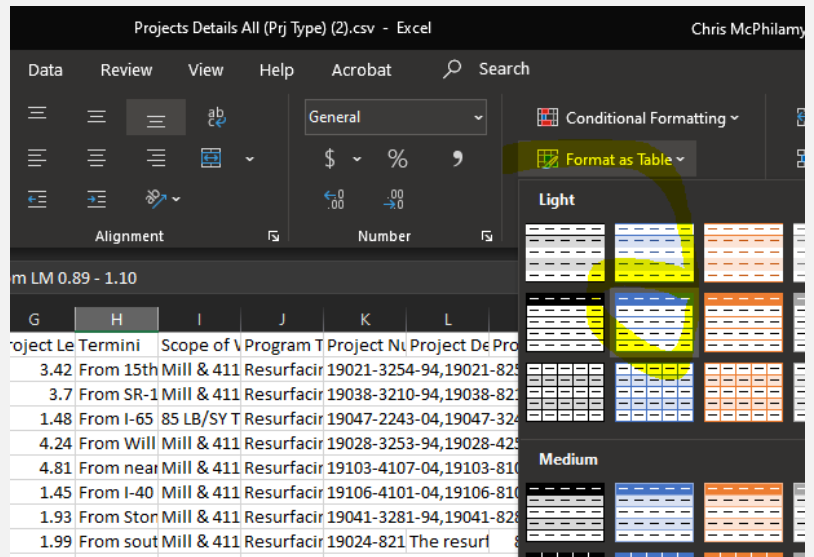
Projects Details All (Prj Type) (2).csv - Excel

Chris McPhilamy

Data Review View Help Acrobat Search

General

Conditional Formatting

Format as Table

$ %

Alignment

Number

Light

Medium

m LM 0.89 - 1.10

| G | H | I | J | K | L | |
|---|---|---|---|---|---|---|
| roject Le | Termini | Scope of V | Program T | Project Nu | Project De | Pro |
| 3.42 | From 15th | Mill & 411 | Resurfacir | 19021-3254-94,19021-825 | | |
| 3.7 | From SR-1 | Mill & 411 | Resurfacir | 19038-3210-94,19038-821 | | |
| 1.48 | From I-65 | 85 LB/SY T | Resurfacir | 19047-2243-04,19047-324 | | |
| 4.24 | From Will | Mill & 411 | Resurfacir | 19028-3253-94,19028-425 | | |
| 4.81 | From near | Mill & 411 | Resurfacir | 19103-4107-04,19103-810 | | |
| 1.45 | From I-40 | Mill & 411 | Resurfacir | 19106-4101-04,19106-810 | | |
| 1.93 | From Stor | Mill & 411 | Resurfacir | 19041-3281-94,19041-828 | | |
| 1.99 | From sout | Mill & 411 | Resurfacir | 19024-821 | The resurf | |